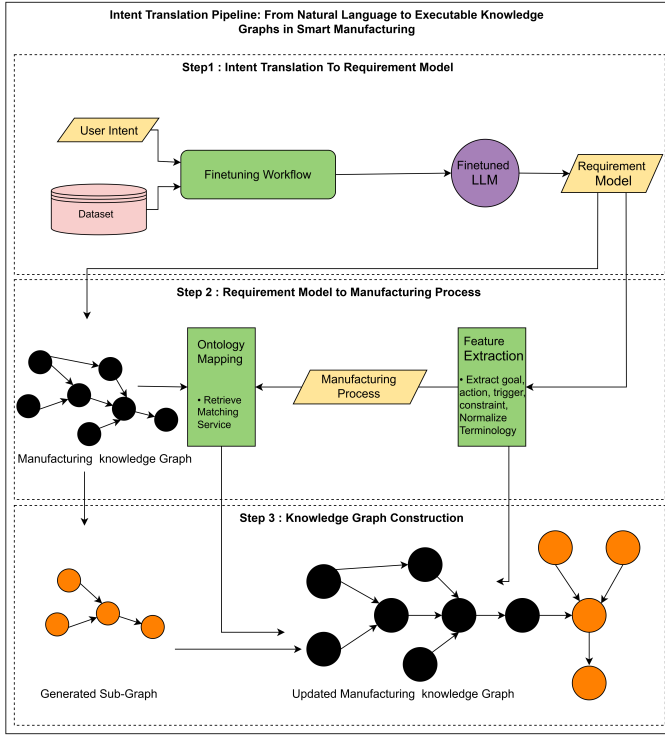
Intent Translation Pipeline: From Natural Language to Executable Knowledge Graphs in Smart Manufacturing

Step1 : Intent Translation To Requirement Model

User Intent

Dataset

Finetuning Workflow

Finetuned LLM

Requirement Model

Step 2 : Requirement Model to Manufacturing Process

Ontology Mapping

• Retrieve Matching Service

Manufacturing Process

Feature Extraction

• Extract goal, action, trigger, constraint, Normalize Terminology

Manufacturing knowledge Graph

Step 3 : Knowledge Graph Construction

Generated Sub-Graph

Updated Manufacturing knowledge Graph